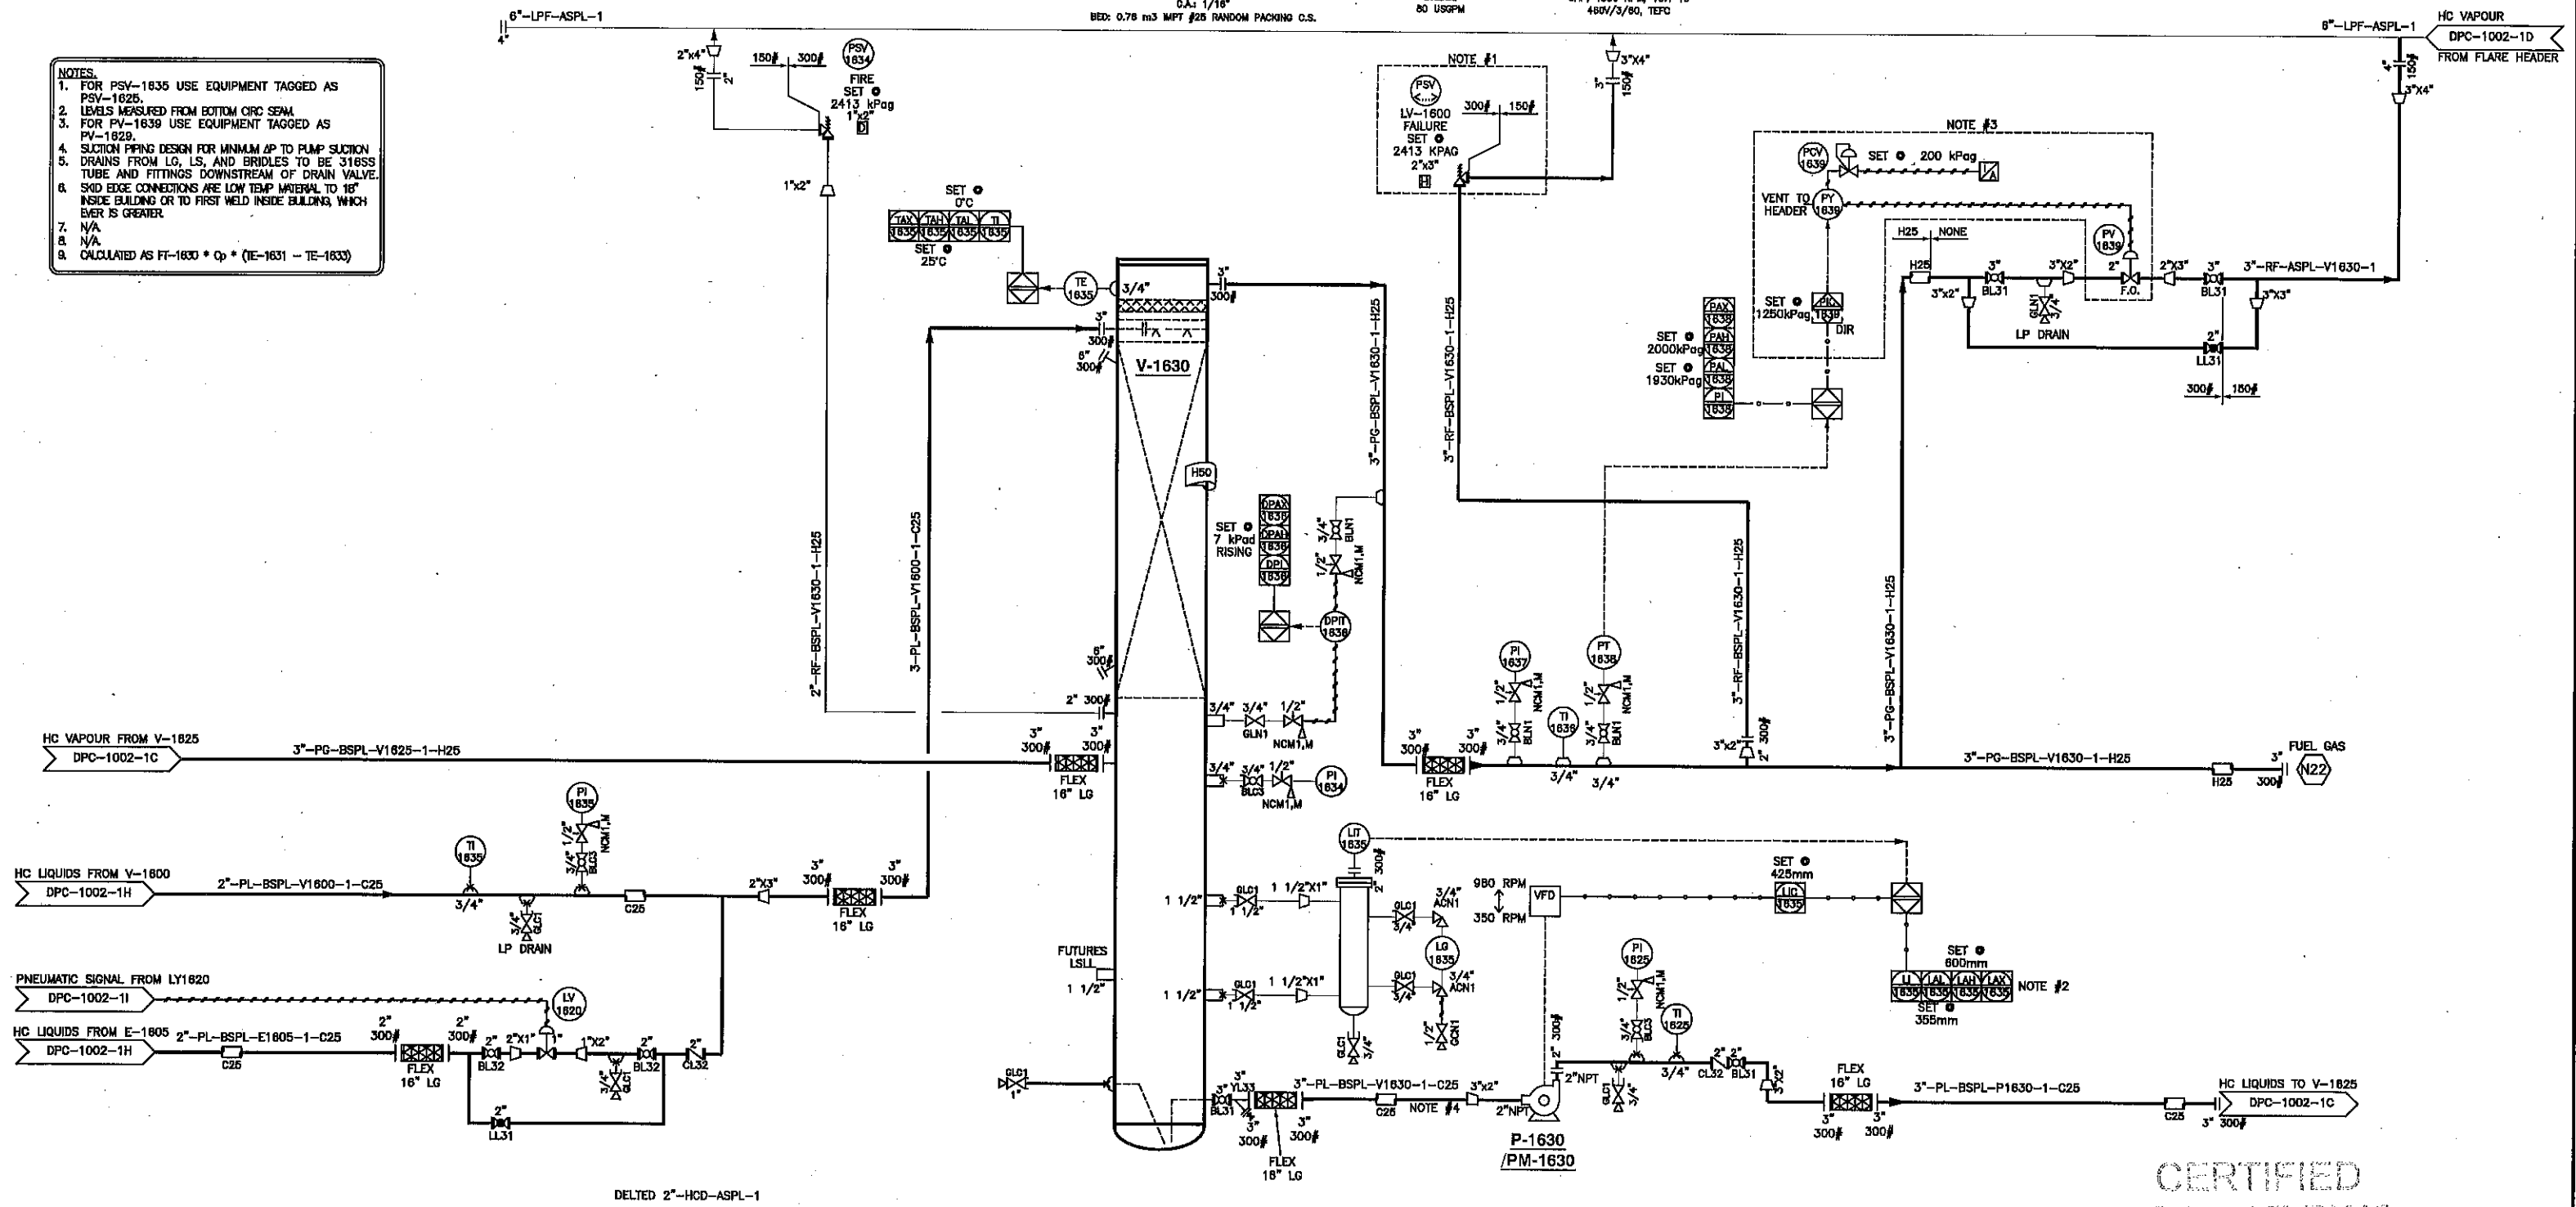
C.A.: 1/16"
BED: 0.78 m3 IMPT #25 RANDOM PACKING C.S.
80 USGPM
480V/3/60, TEFC

6"-LPF-ASPL-1
4"
6"-LPF-ASPL-1
HC VAPOUR
DPC-1002-1D
FROM FLARE HEADER

NOTES.
1. FOR PSV-1635 USE EQUIPMENT TAGGED AS PSV-1625.
2. LEVELS MEASURED FROM BOTTOM CIRC SEAM.
3. FOR PV-1639 USE EQUIPMENT TAGGED AS PV-1629.
4. SUCTION PIPING DESIGN FOR MINIMUM ΔP TO PUMP SUCTION
5. DRAINS FROM LG, LS, AND BRIDLES TO BE 316SS TUBE AND FITTINGS DOWNSTREAM OF DRAIN VALVE.
6. SKID EDGE CONNECTIONS ARE LOW TEMP MATERIAL TO 18" INSIDE BUILDING OR TO FIRST WELD INSIDE BUILDING, WHICH EVER IS GREATER.
7. N/A.
8. N/A.
9. CALCULATED AS FT-1630 * Cp * (TE-1631 - TE-1633)

2"x4"
150#
2"
150#
300#
PSV 1634
FIRE SET 2413 kPag
1"x2"
D
1"x2"

NOTE #1
PSV
LV-1600 FAILURE SET 2413 KPAG
2"x3"
H
300#
150#
3"x4"
150#
3"

NOTE #3
PCV 1639
SET 200 kPag
VENT TO HEADER
PY 1639
PV 1639
H25
NONE
H25
3"x2"
3"
BL31
3"x2"
2"
F.O.
2"x3"
3"
BL31
3"-RF-ASPL-V1630-1
3"x3"
4"
150#
3"x4"
LP DRAIN
GLN1 3/4"
2"
LL31
300#
150#

SET 0°C
TAX 1635
TAH 1635
TAL 1635
TI 1635
SET 25°C
TE 1635
3/4"
3"
300#
3"
300#
6"
300#
V-1630
H50
3"-PG-BSPL-V1630-1-H25
3"-RF-BSPL-V1630-1-H25
2"-RF-BSPL-V1630-1-H25
3-PL-BSPL-V1600-1-C25

SET 1250kPag
PIC 1639
DIR
SET 2000kPag
SET 1930kPag
PAX 1639
PAH 1639
PAL 1639
PI 1639

SET 7 kPad RISING
DPAX 1636
DPAH 1636
DPI 1636
DPIT 1636
3/4"
BLN1
1/2"
NCM1,M

6"
300#
2" 300#
3/4"
3/4"
GLN1
1/2"
NCM1,M
3/4"
3/4"
BLC3
1/2"
NCM1,M
PI 1634

PI 1637
1/2"
NCM1,M
3/4"
BLN1
TI 1636
PT 1638
1/2"
NCM1,M
3/4"
BLN1
3/4"
3/4"
3"-RF-BSPL-V1630-1-H25
3"x2"
2" 300#
3"-PG-BSPL-V1630-1-H25
3"-PG-BSPL-V1630-1-H25
H25
3"
300#
FUEL GAS
N22

HC VAPOUR FROM V-1625
DPC-1002-1C
3"-PG-BSPL-V1625-1-H25
3"
300#
3"
300#
FLEX 16" LG
3"
300#
3"
300#
FLEX 16" LG

HC LIQUIDS FROM V-1600
DPC-1002-1H
2"-PL-BSPL-V1600-1-C25
TI 1635
3/4"
PI 1635
1/2"
NCM1,M
3/4"
BLC3
3/4"
GLC1
LP DRAIN
C25
2"x3"
3"
300#
FLEX 16" LG
3"
300#

LIT 1635
2" 300#
1 1/2"
GLC1
1 1/2"
1 1/2"X1"
GLC1
3/4"
3/4"
ACN1
LG 1635
3/4"
ACN1
GLC1
3/4"
1/2"
GCN1
1 1/2"
GLC1
1 1/2"
1 1/2"X1"
GLC1
3/4"
FUTURES LSLL
1 1/2"
980 RPM
350 RPM
VFD
SET 425mm
LIC 1635
SET 600mm
LI 1635
LAL 1635
LAH 1635
LAX 1635
NOTE #2
SET 355mm

PNEUMATIC SIGNAL FROM LY1620
DPC-1002-1I
LV 1620
HC LIQUIDS FROM E-1605
DPC-1002-1H
2"-PL-BSPL-E1605-1-C25
C25
2"
300#
FLEX 16" LG
2"
300#
2"
BL32
2"X1"
1"X2"
3/4"
GLC1
2"
BL32
2"
CL32
2"
LL31

GLC1
1"
3"
YL33
3"
BL31
3"
300#
3"
300#
FLEX 16" LG
3"-PL-BSPL-V1630-1-C25
C25
NOTE #4
3"x2"
2"NPT
2"NPT
2" 300#
P-1630
/PM-1630
PI 1625
1/2"
NCM1,M
3/4"
BLC3
GLC1
3/4"
TI 1625
3/4"
2"
CL32
2"
BL31
3"X2"
FLEX 16" LG
3"
300#
3"
300#
3"-PL-BSPL-P1630-1-C25
C25
3"
300#
HC LIQUIDS TO V-1625
DPC-1002-1C

DELTED 2"-HCD-ASPL-1

CERTIFIED